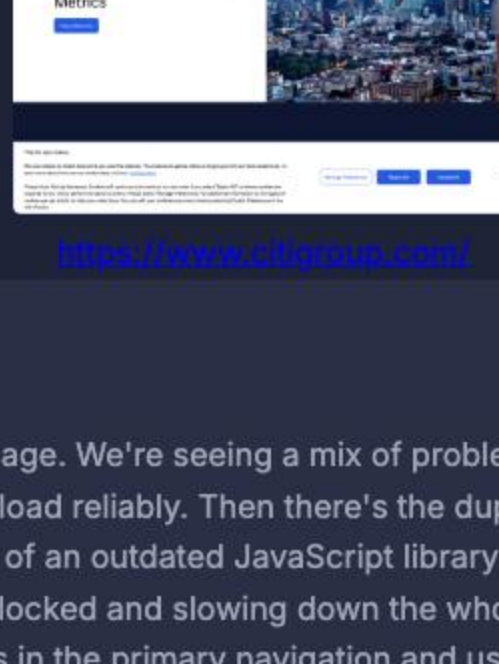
Metrics

https://www.citigroup.com/

age. We're seeing a mix of proble
load reliably. Then there's the du
of an outdated JavaScript library
locked and slowing down the who
s in the primary navigation and us